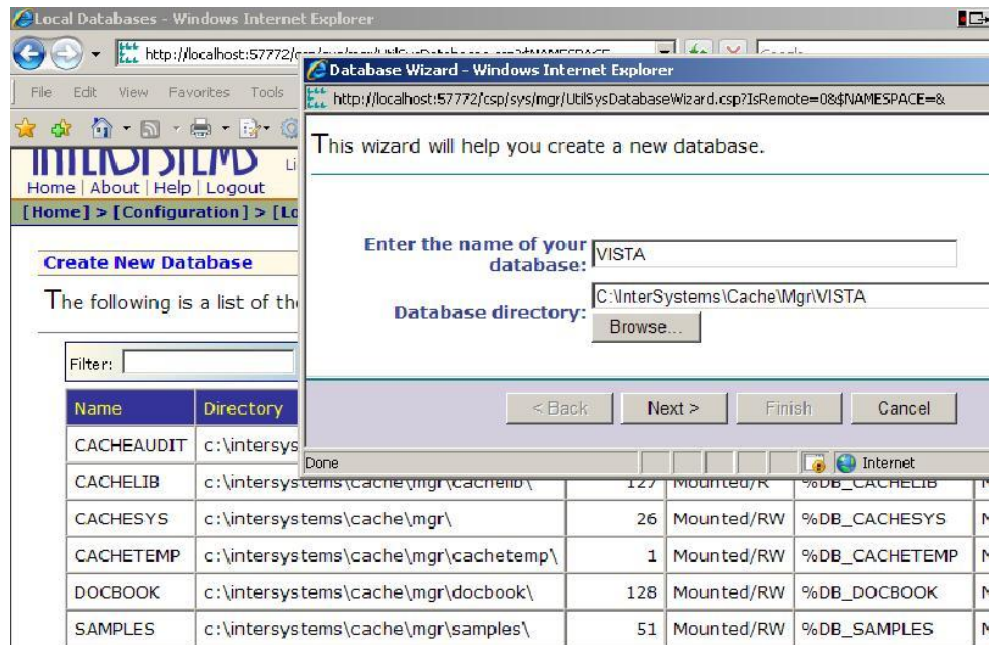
Local Databases - Windows Internet Explorer

http://localhost:57772/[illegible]

File Edit View Favorites Tools

Home | About | Help | Logout

[Home] > [Configuration] > [Lo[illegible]

Create New Database

The following is a list of th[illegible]

Filter:

| Name | Directory | | | |
|---|---|---|---|---|
| CACHEAUDIT | c:\intersys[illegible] | | | |
| CACHELIB | c:\intersystems\cache\mgr\cachelib\ | 127 | Mounted/R | %DB_CACHELIB |
| CACHESYS | c:\intersystems\cache\mgr\ | 26 | Mounted/RW | %DB_CACHESYS |
| CACHETEMP | c:\intersystems\cache\mgr\cachetemp\ | 1 | Mounted/RW | %DB_CACHETEMP |
| DOCBOOK | c:\intersystems\cache\mgr\docbook\ | 128 | Mounted/RW | %DB_DOCBOOK |
| SAMPLES | c:\intersystems\cache\mgr\samples\ | 51 | Mounted/RW | %DB_SAMPLES |

Database Wizard - Windows Internet Explorer

http://localhost:57772/csp/sys/mgr/UtilSysDatabaseWizard.csp?IsRemote=0&$NAMESPACE=&

This wizard will help you create a new database.

Enter the name of your database: VISTA

Database directory: C:\InterSystems\Cache\Mgr\VISTA

Browse...

< Back Next > Finish Cancel

Done Internet